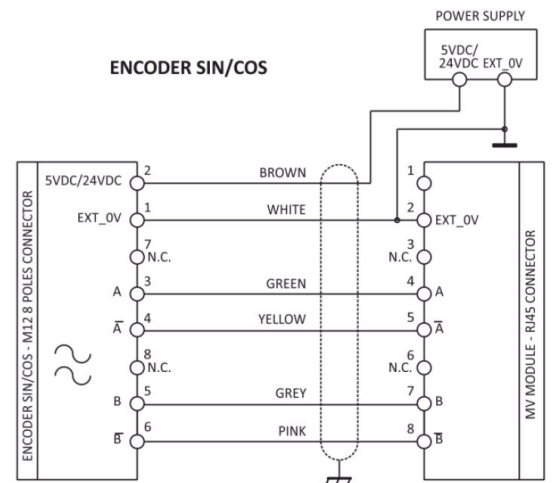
POWER SUPPLY

ENCODER SIN/COS

5VDC/ 24VDC EXT_0V

ENCODER SIN/COS - M12 8 POLES CONNECTOR

5VDC/24VDC 2
EXT_0V 1
7 N.C.
A 3
$\overline{A}$ 4
8 N.C.
B 5
$\overline{B}$ 6

BROWN
WHITE
GREEN
YELLOW
GREY
PINK

1
2 EXT_0V
3 N.C.
4 A
5 $\overline{A}$
6 N.C.
7 B
8 $\overline{B}$

MV MODULE - RJ45 CONNECTOR